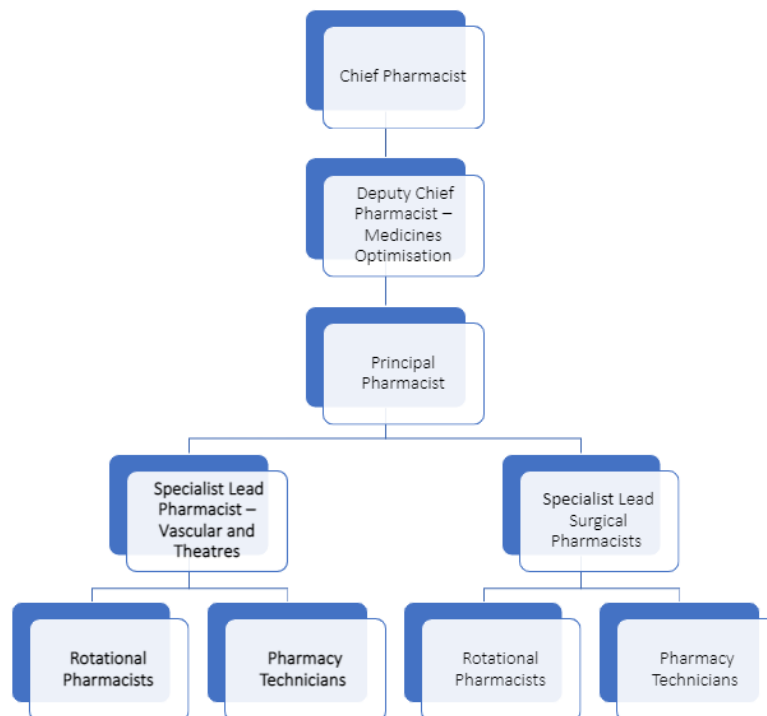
Chief Pharmacist

Deputy Chief Pharmacist – Medicines Optimisation

Principal Pharmacist

Specialist Lead Pharmacist – Vascular and Theatres

Specialist Lead Surgical Pharmacists

Rotational Pharmacists

Pharmacy Technicians

Rotational Pharmacists

Pharmacy Technicians